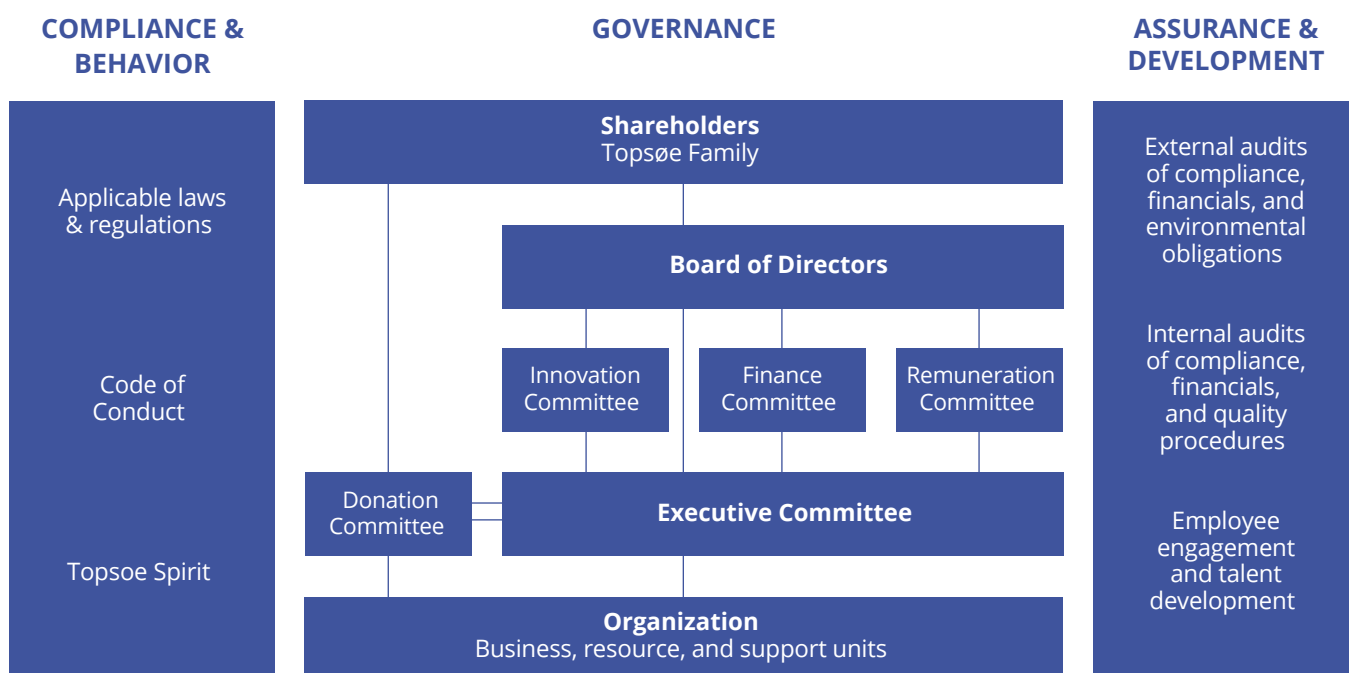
COMPLIANCE & BEHAVIOR

Applicable laws & regulations

Code of Conduct

Topsoe Spirit

GOVERNANCE

Shareholders
Topsøe Family

Board of Directors

Innovation Committee

Finance Committee

Remuneration Committee

Donation Committee

Executive Committee

Organization
Business, resource, and support units

ASSURANCE & DEVELOPMENT

External audits of compliance, financials, and environmental obligations

Internal audits of compliance, financials, and quality procedures

Employee engagement and talent development